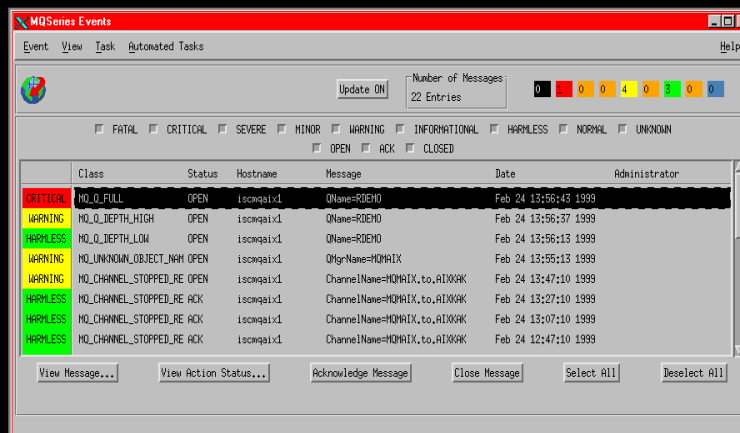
MQSeries Events

Event View Task Automated Tasks Help

Update ON

Number of Messages
22 Entries

0 1 0 0 4 0 3 0 0

FATAL CRITICAL SEVERE MINOR WARNING INFORMATIONAL HARMLESS NORMAL UNKNOWN

OPEN ACK CLOSED

| | Class | Status | Hostname | Message | Date | Administrator |
|---|---|---|---|---|---|---|
| CRITICAL | MQ_Q_FULL | OPEN | iscmqaix1 | QName=RDEMO | Feb 24 13:56:43 1999 | |
| WARNING | MQ_Q_DEPTH_HIGH | OPEN | iscmqaix1 | QName=RDEMO | Feb 24 13:56:37 1999 | |
| HARMLESS | MQ_Q_DEPTH_LOW | OPEN | iscmqaix1 | QName=RDEMO | Feb 24 13:56:13 1999 | |
| WARNING | MQ_UNKNOWN_OBJECT_NAM | OPEN | iscmqaix1 | QMgrName=MQMAIX | Feb 24 13:55:13 1999 | |
| WARNING | MQ_CHANNEL_STOPPED_RE | OPEN | iscmqaix1 | ChannelName=MQMAIX.to.AIXKAK | Feb 24 13:47:10 1999 | |
| HARMLESS | MQ_CHANNEL_STOPPED_RE | ACK | iscmqaix1 | ChannelName=MQMAIX.to.AIXKAK | Feb 24 13:27:10 1999 | |
| HARMLESS | MQ_CHANNEL_STOPPED_RE | ACK | iscmqaix1 | ChannelName=MQMAIX.to.AIXKAK | Feb 24 13:07:10 1999 | |
| HARMLESS | MQ_CHANNEL_STOPPED_RE | ACK | iscmqaix1 | ChannelName=MQMAIX.to.AIXKAK | Feb 24 12:47:10 1999 | |

View Message... View Action Status... Acknowledge Message Close Message Select All Deselect All